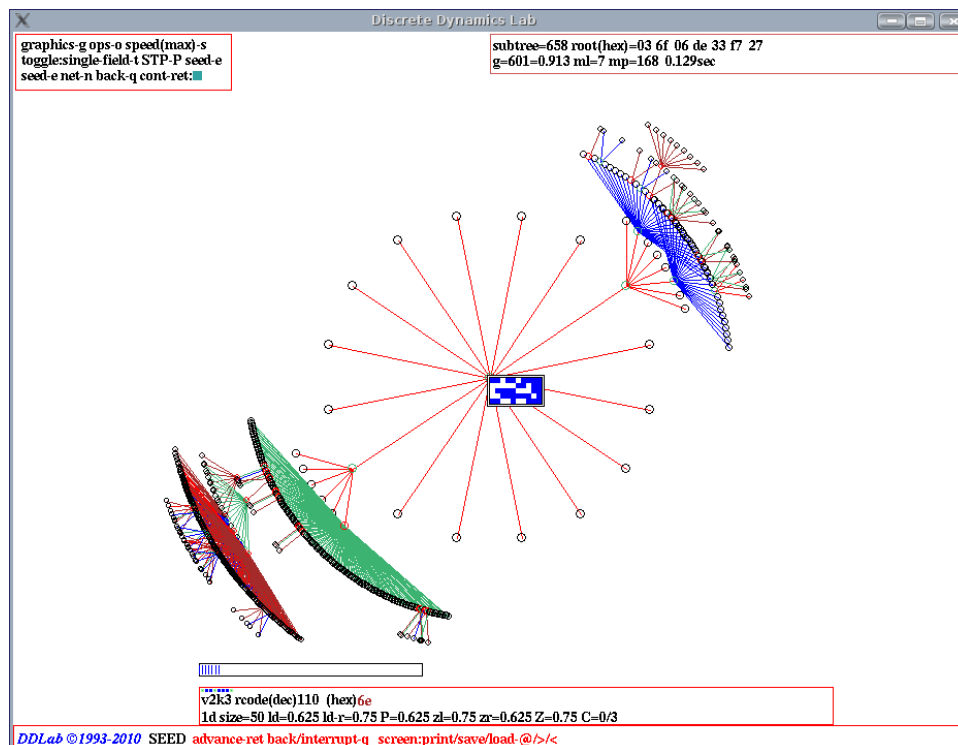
Discrete Dynamics Lab

graphics-g ops-o speed(max)-s
toggle:single-field-t STP-P seed-e
seed-e net-n back-q cont-ret:

subtree=658 root(hex)=03 6f 06 de 33 f7 27
g=601=0.913 ml=7 mp=168 0.129sec

v2k3 rcode(dec)110 (hex)6e
1d size=50 ld=0.625 ld-r=0.75 P=0.625 zl=0.75 zr=0.625 Z=0.75 C=0/3

DDLab ©1993-2010 SEED advance-ret back/interrupt-q screen:print/save/load-@/>/<